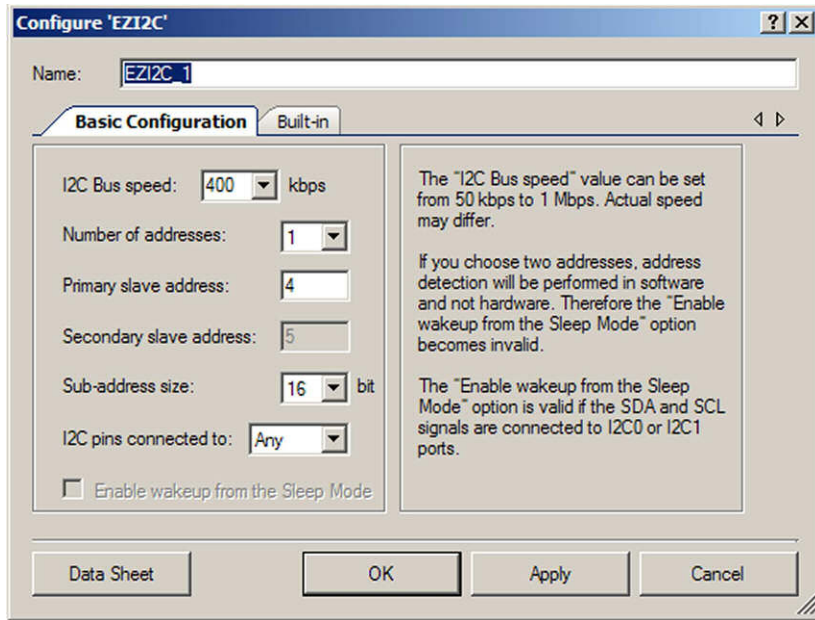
Configure 'EZI2C'

?

Name: EZI2C_1

Basic Configuration | Built-in

I2C Bus speed: 400 kbps

Number of addresses: 1

Primary slave address: 4

Secondary slave address: 5

Sub-address size: 16 bit

I2C pins connected to: Any

Enable wakeup from the Sleep Mode

The "I2C Bus speed" value can be set from 50 kbps to 1 Mbps. Actual speed may differ.

If you choose two addresses, address detection will be performed in software and not hardware. Therefore the "Enable wakeup from the Sleep Mode" option becomes invalid.

The "Enable wakeup from the Sleep Mode" option is valid if the SDA and SCL signals are connected to I2C0 or I2C1 ports.

Data Sheet | OK | Apply | Cancel